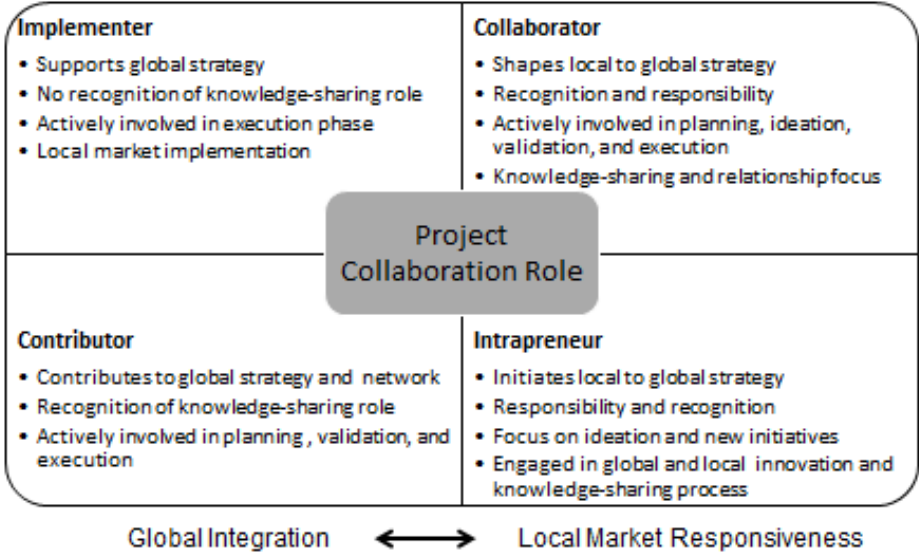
Implementer
• Supports global strategy
• No recognition of knowledge-sharing role
• Actively involved in execution phase
• Local market implementation

Collaborator
• Shapes local to global strategy
• Recognition and responsibility
• Actively involved in planning, ideation, validation, and execution
• Knowledge-sharing and relationship focus

Project Collaboration Role

Contributor
• Contributes to global strategy and network
• Recognition of knowledge-sharing role
• Actively involved in planning , validation, and execution

Intrapreneur
• Initiates local to global strategy
• Responsibility and recognition
• Focus on ideation and new initiatives
• Engaged in global and local innovation and knowledge-sharing process

Global Integration ⟷ Local Market Responsiveness